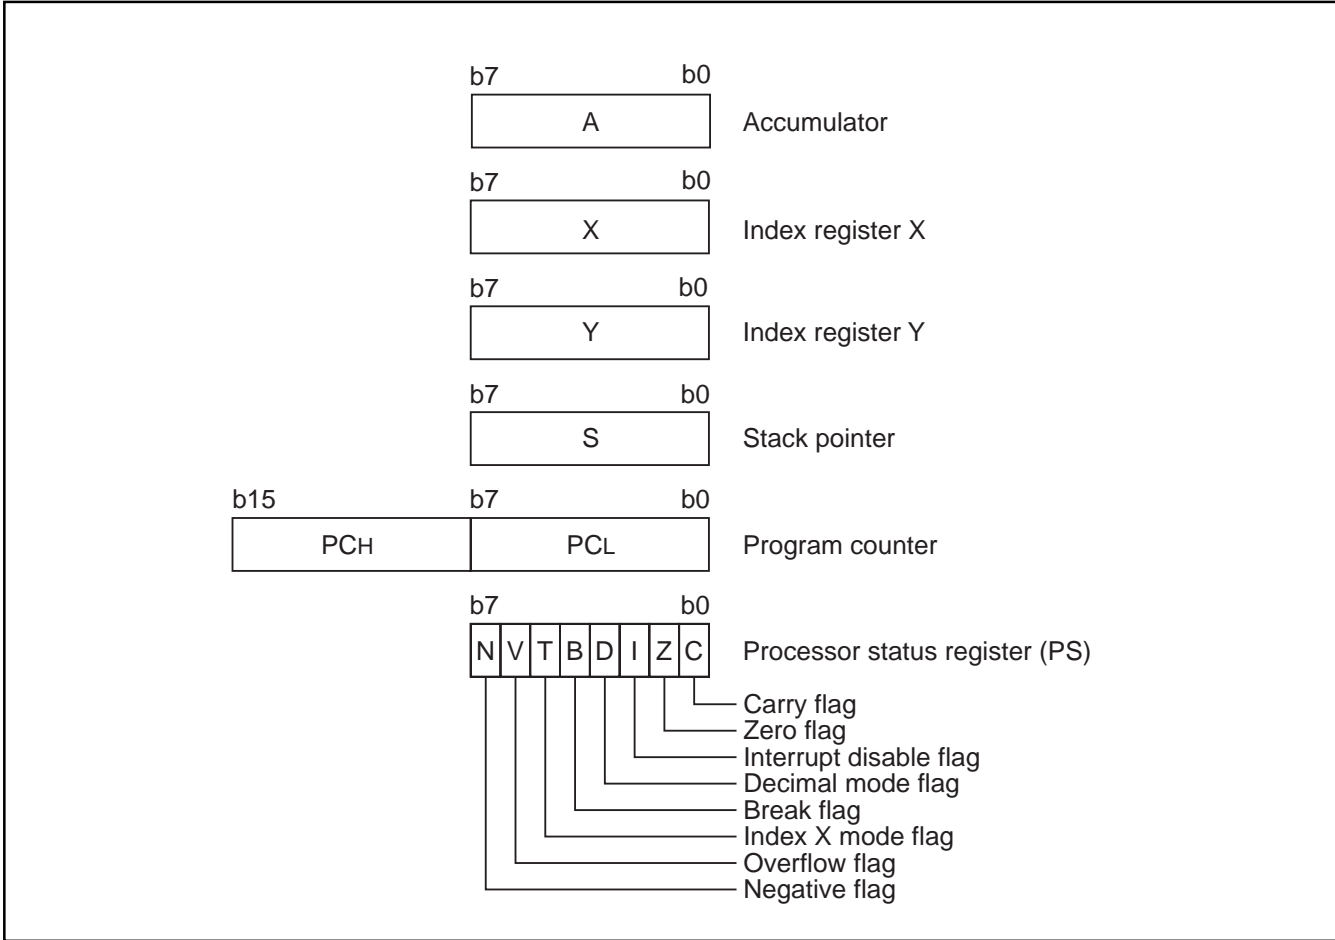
b7 b0
A
Accumulator

b7 b0
X
Index register X

b7 b0
Y
Index register Y

b7 b0
S
Stack pointer

b15 b7 b0
PCH PCL
Program counter

b7 b0
N V T B D I Z C
Processor status register (PS)

Carry flag
Zero flag
Interrupt disable flag
Decimal mode flag
Break flag
Index X mode flag
Overflow flag
Negative flag